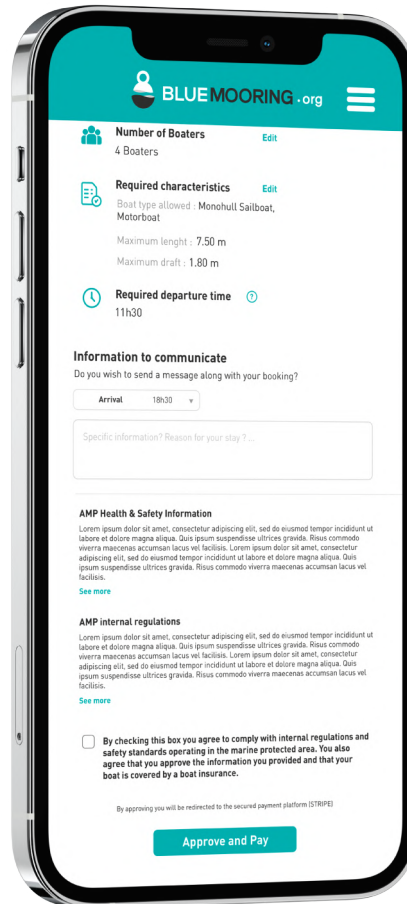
BLUEMOORING.org

Number of Boaters
4 Boaters
Edit

Required characteristics
Edit
Boat type allowed : Monohull Sailboat, Motorboat
Maximum lenght : 7.50 m
Maximum draft : 1.80 m

Required departure time
11h30

Information to communicate
Do you wish to send a message along with your booking?

Arrival 18h30

Specific information? Reason for your stay ? ...

AMP Health & Safety Information
Lorem ipsum dolor sit amet, consectetur adipiscing elit, sed do eiusmod tempor incididunt ut labore et dolore magna aliqua. Quis ipsum suspendisse ultrices gravida. Risus commodo viverra maecenas accumsan lacus vel facilisis. Lorem ipsum dolor sit amet, consectetur adipiscing elit, sed do eiusmod tempor incididunt ut labore et dolore magna aliqua. Quis ipsum suspendisse ultrices gravida. Risus commodo viverra maecenas accumsan lacus vel facilisis.
See more

AMP internal regulations
Lorem ipsum dolor sit amet, consectetur adipiscing elit, sed do eiusmod tempor incididunt ut labore et dolore magna aliqua. Quis ipsum suspendisse ultrices gravida. Risus commodo viverra maecenas accumsan lacus vel facilisis. Lorem ipsum dolor sit amet, consectetur adipiscing elit, sed do eiusmod tempor incididunt ut labore et dolore magna aliqua. Quis ipsum suspendisse ultrices gravida. Risus commodo viverra maecenas accumsan lacus vel facilisis.
See more

By checking this box you agree to comply with internal regulations and safety standards operating in the marine protected area. You also agree that you approve the information you provided and that your boat is covered by a boat insurance.

By approving you will be redirected to the secured payment platform (STRIPE)

Approve and Pay